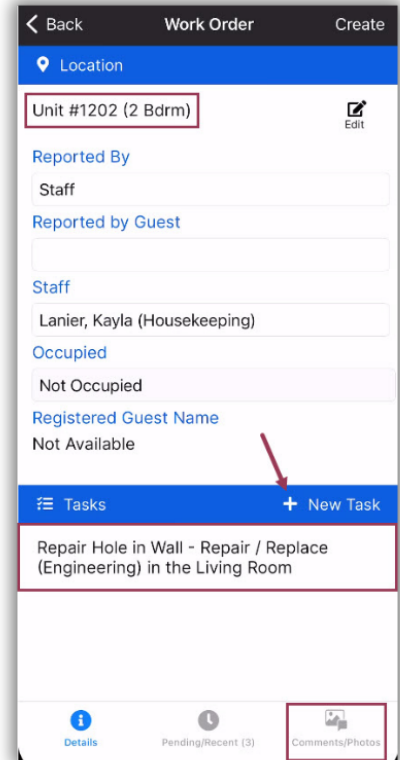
< Back
Work Order
Create

Location

Unit #1202 (2 Bdrm)
Edit

Reported By
Staff

Reported by Guest

Staff
Lanier, Kayla (Housekeeping)

Occupied
Not Occupied

Registered Guest Name
Not Available

Tasks
+ New Task

Repair Hole in Wall - Repair / Replace (Engineering) in the Living Room

Details
Pending/Recent (3)
Comments/Photos